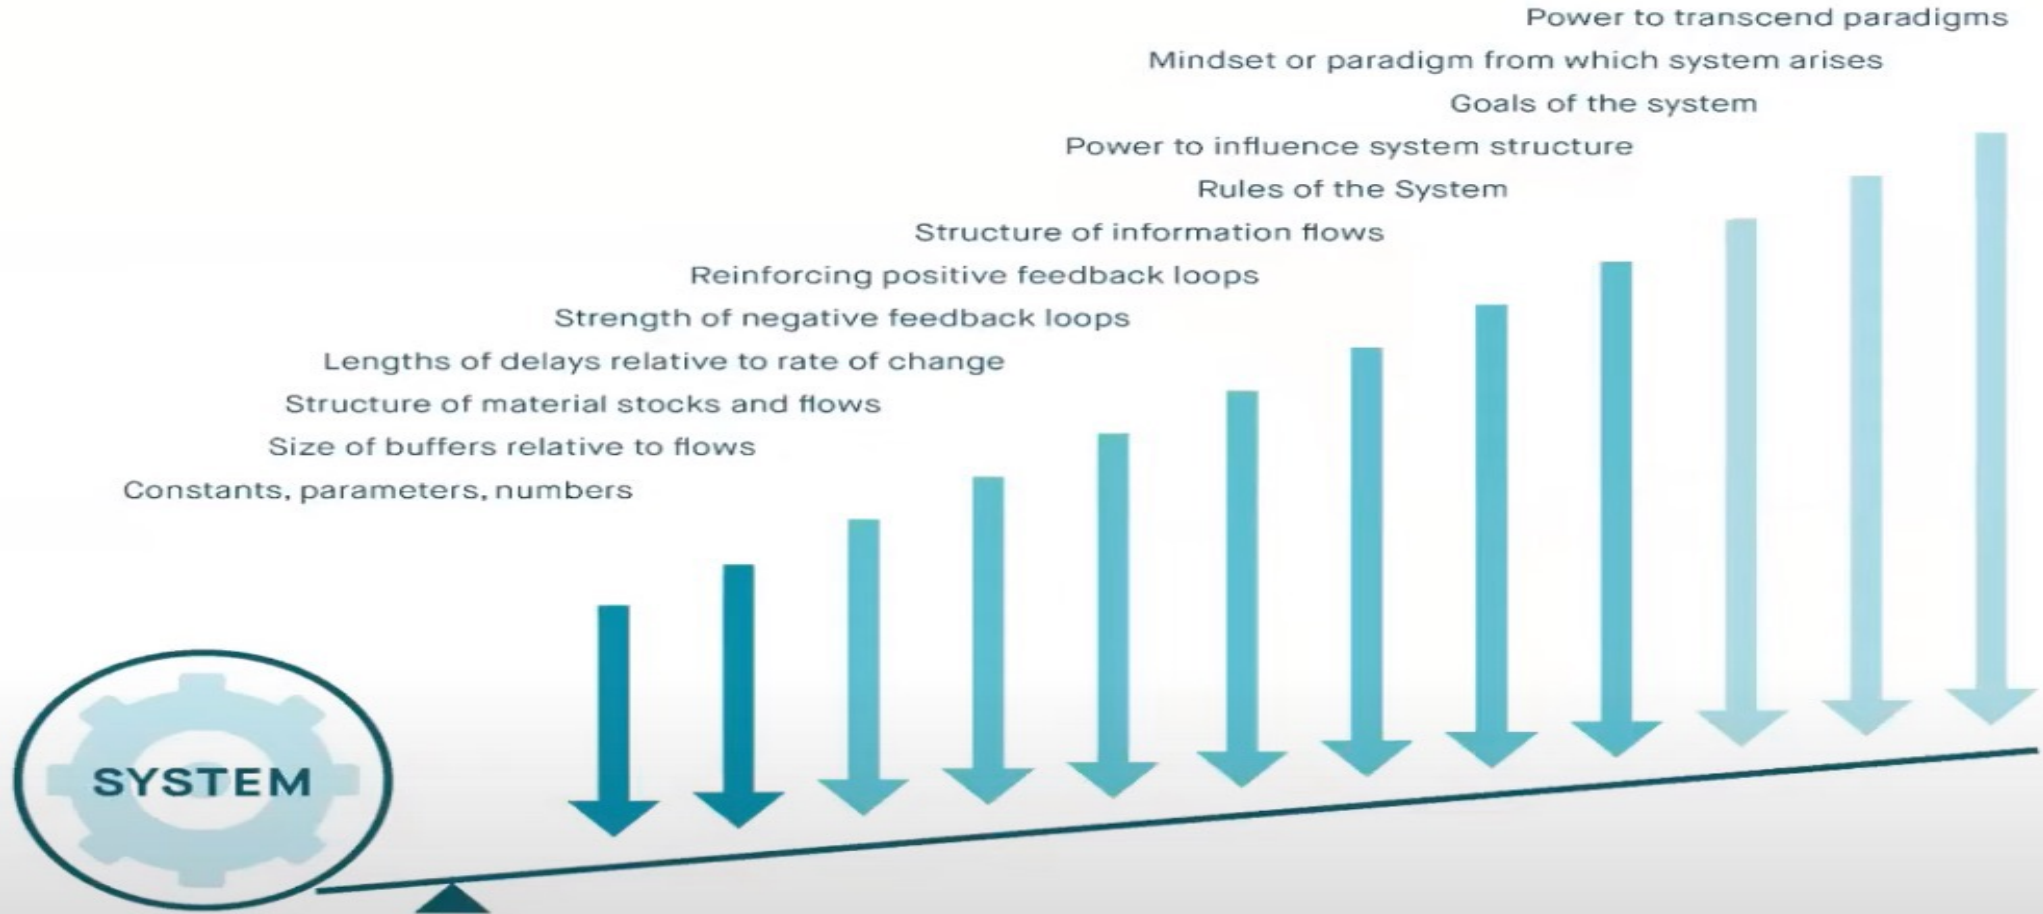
Power to transcend paradigms

Mindset or paradigm from which system arises

Goals of the system

Power to influence system structure

Rules of the System

Structure of information flows

Reinforcing positive feedback loops

Strength of negative feedback loops

Lengths of delays relative to rate of change

Structure of material stocks and flows

Size of buffers relative to flows

Constants, parameters, numbers

SYSTEM